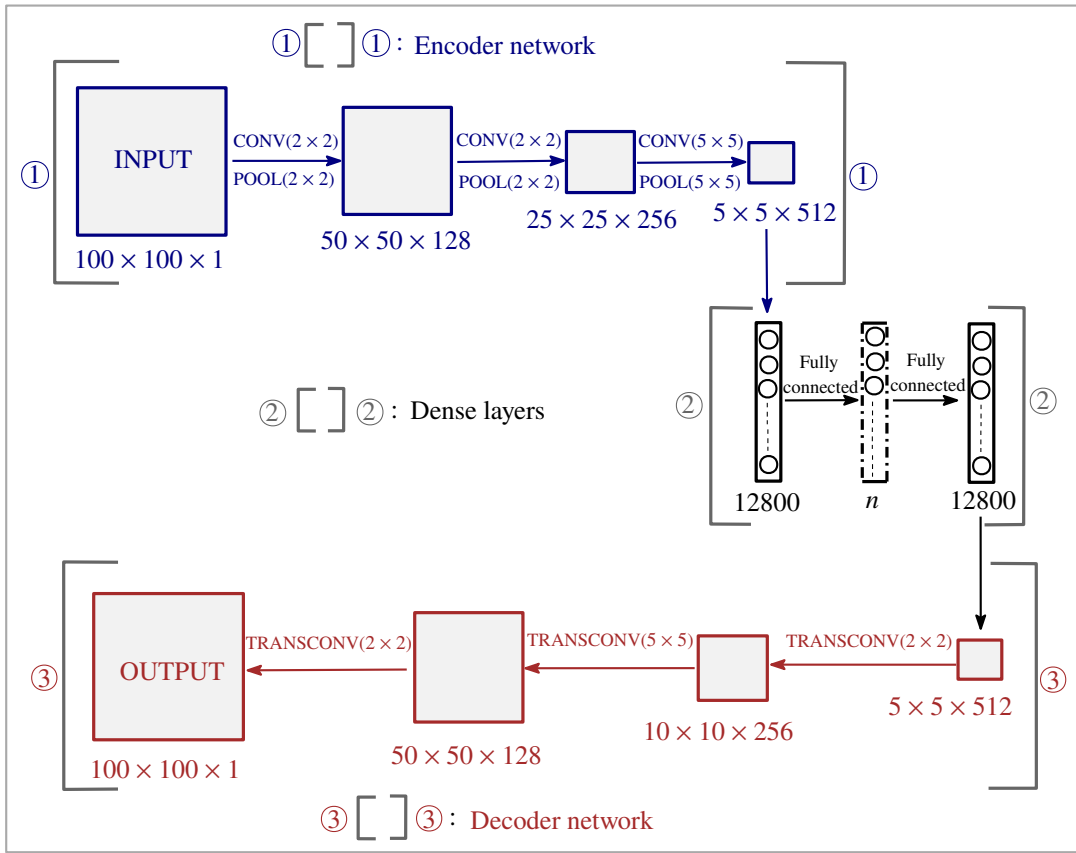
① [ ] ①: Encoder network

① INPUT $100 \times 100 \times 1$ CONV$(2 \times 2)$ POOL$(2 \times 2)$ $50 \times 50 \times 128$ CONV$(2 \times 2)$ POOL$(2 \times 2)$ $25 \times 25 \times 256$ CONV$(5 \times 5)$ POOL$(5 \times 5)$ $5 \times 5 \times 512$ ①

② [ ] ②: Dense layers

② 12800 Fully connected $n$ Fully connected 12800 ②

OUTPUT ③ $100 \times 100 \times 1$ TRANSCONV$(2 \times 2)$ $50 \times 50 \times 128$ TRANSCONV$(5 \times 5)$ $10 \times 10 \times 256$ TRANSCONV$(2 \times 2)$ $5 \times 5 \times 512$ ③

③ [ ] ③: Decoder network